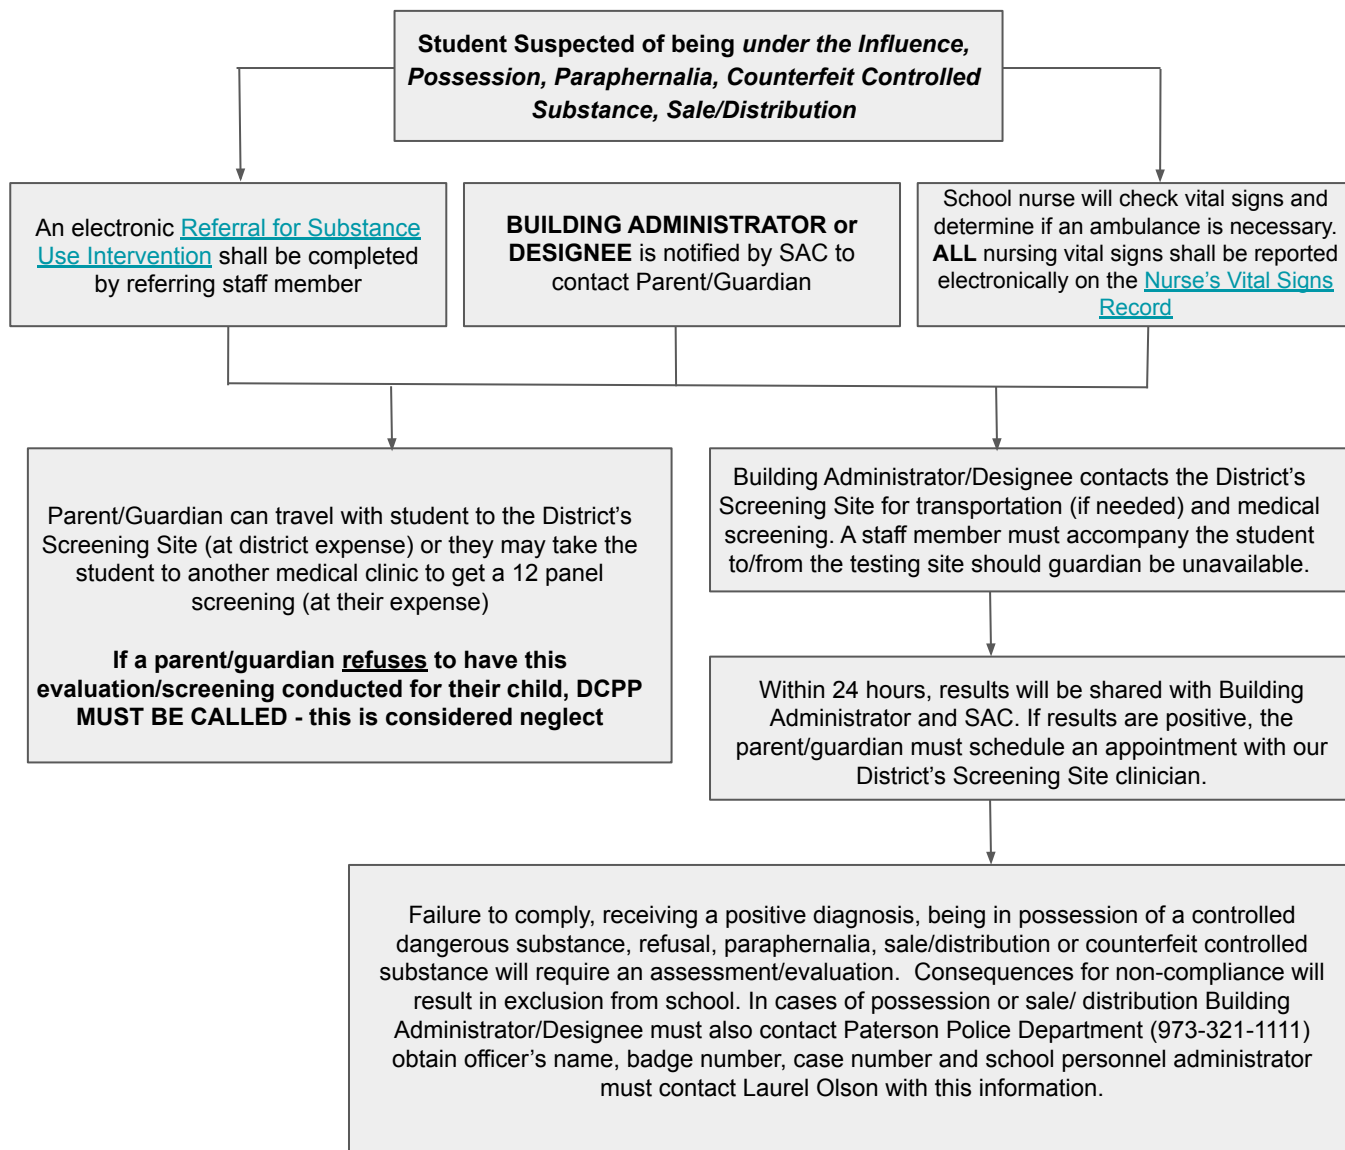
**Student Suspected of being *under the Influence, Possession, Paraphernalia, Counterfeit Controlled Substance, Sale/Distribution***

An electronic Referral for Substance Use Intervention shall be completed by referring staff member

**BUILDING ADMINISTRATOR or DESIGNEE** is notified by SAC to contact Parent/Guardian

School nurse will check vital signs and determine if an ambulance is necessary. **ALL** nursing vital signs shall be reported electronically on the Nurse's Vital Signs Record

Parent/Guardian can travel with student to the District's Screening Site (at district expense) or they may take the student to another medical clinic to get a 12 panel screening (at their expense)

**If a parent/guardian refuses to have this evaluation/screening conducted for their child, DCPP MUST BE CALLED - this is considered neglect**

Building Administrator/Designee contacts the District's Screening Site for transportation (if needed) and medical screening. A staff member must accompany the student to/from the testing site should guardian be unavailable.

Within 24 hours, results will be shared with Building Administrator and SAC. If results are positive, the parent/guardian must schedule an appointment with our District's Screening Site clinician.

Failure to comply, receiving a positive diagnosis, being in possession of a controlled dangerous substance, refusal, paraphernalia, sale/distribution or counterfeit controlled substance will require an assessment/evaluation. Consequences for non-compliance will result in exclusion from school. In cases of possession or sale/ distribution Building Administrator/Designee must also contact Paterson Police Department (973-321-1111) obtain officer's name, badge number, case number and school personnel administrator must contact Laurel Olson with this information.